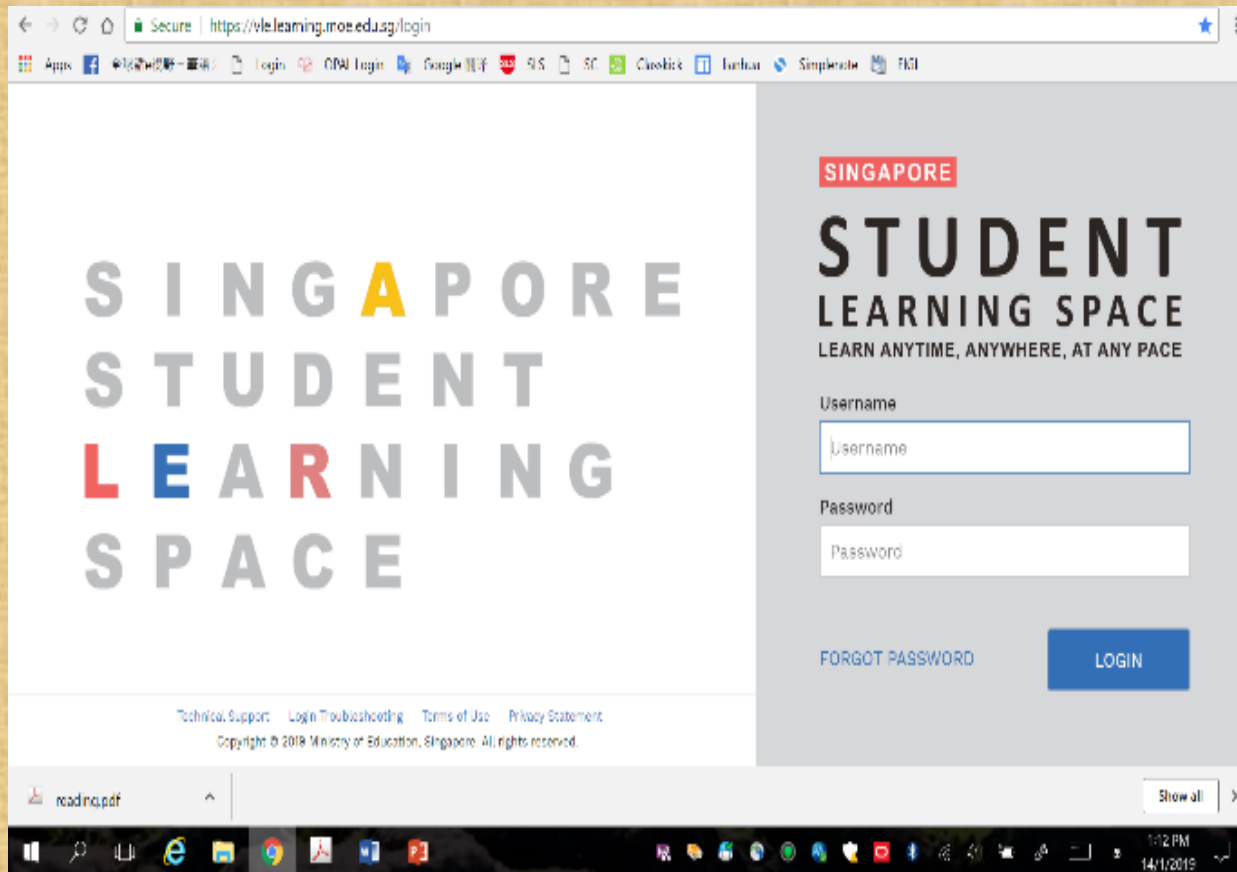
Secure | https://vle.learning.moe.edu.sg/login

Apps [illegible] Login OPAL Login Google 翻译 SLS SC Classkick Tunbun Simplenote EMI

S I N G A P O R E
S T U D E N T
L E A R N I N G
S P A C E

SINGAPORE
STUDENT
LEARNING SPACE
LEARN ANYTIME, ANYWHERE, AT ANY PACE

Username
Username

Password
Password

FORGOT PASSWORD

LOGIN

Technical Support Login Troubleshooting Terms of Use Privacy Statement
Copyright © 2018 Ministry of Education, Singapore. All rights reserved.

reading.pdf

Show all

1:12 PM
14/1/2019